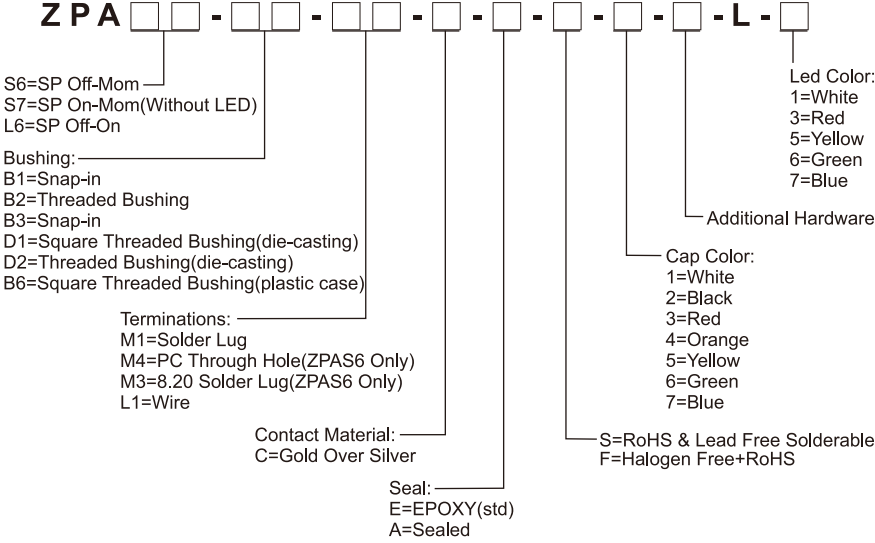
ZPA□□-□□-□□-□-□-□-□-□-L-□

S6=SP Off-Mom
S7=SP On-Mom(Without LED)
L6=SP Off-On

Bushing:
B1=Snap-in
B2=Threaded Bushing
B3=Snap-in
D1=Square Threaded Bushing(die-casting)
D2=Threaded Bushing(die-casting)
B6=Square Threaded Bushing(plastic case)

Terminations:
M1=Solder Lug
M4=PC Through Hole(ZPAS6 Only)
M3=8.20 Solder Lug(ZPAS6 Only)
L1=Wire

Contact Material:
C=Gold Over Silver

Seal:
E=EPOXY(std)
A=Sealed

S=RoHS & Lead Free Solderable
F=Halogen Free+RoHS

Cap Color:
1=White
2=Black
3=Red
4=Orange
5=Yellow
6=Green
7=Blue

Additional Hardware

Led Color:
1=White
3=Red
5=Yellow
6=Green
7=Blue